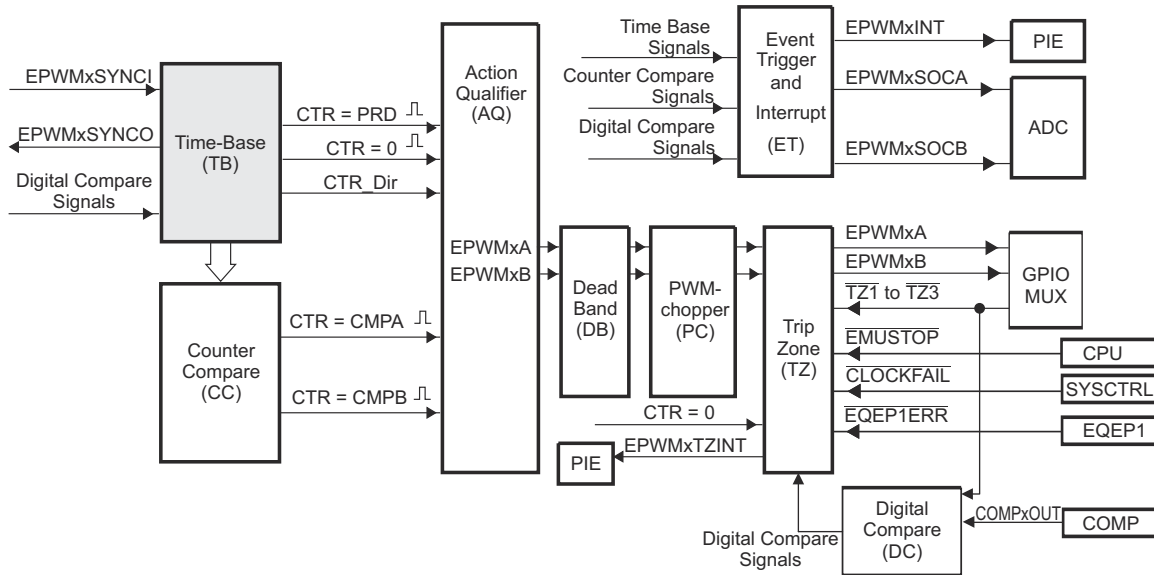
EPWMxSYNCI
EPWMxSYNCO
Digital Compare Signals
Time-Base (TB)
CTR = PRD
CTR = 0
CTR_Dir
Counter Compare (CC)
CTR = CMPA
CTR = CMPB
Action Qualifier (AQ)
EPWMxA
EPWMxB
Time Base Signals
Counter Compare Signals
Digital Compare Signals
Event Trigger and Interrupt (ET)
EPWMxINT
EPWMxSOCA
EPWMxSOCB
PIE
ADC
Dead Band (DB)
PWM-chopper (PC)
Trip Zone (TZ)
EPWMxA
EPWMxB
$\overline{TZ1}$ to $\overline{TZ3}$
GPIO MUX
$\overline{EMUSTOP}$
CPU
$\overline{CLOCKFAIL}$
SYSCTRL
$\overline{EQEP1ERR}$
EQEP1
CTR = 0
EPWMxTZINT
PIE
Digital Compare Signals
Digital Compare (DC)
COMPxOUT
COMP